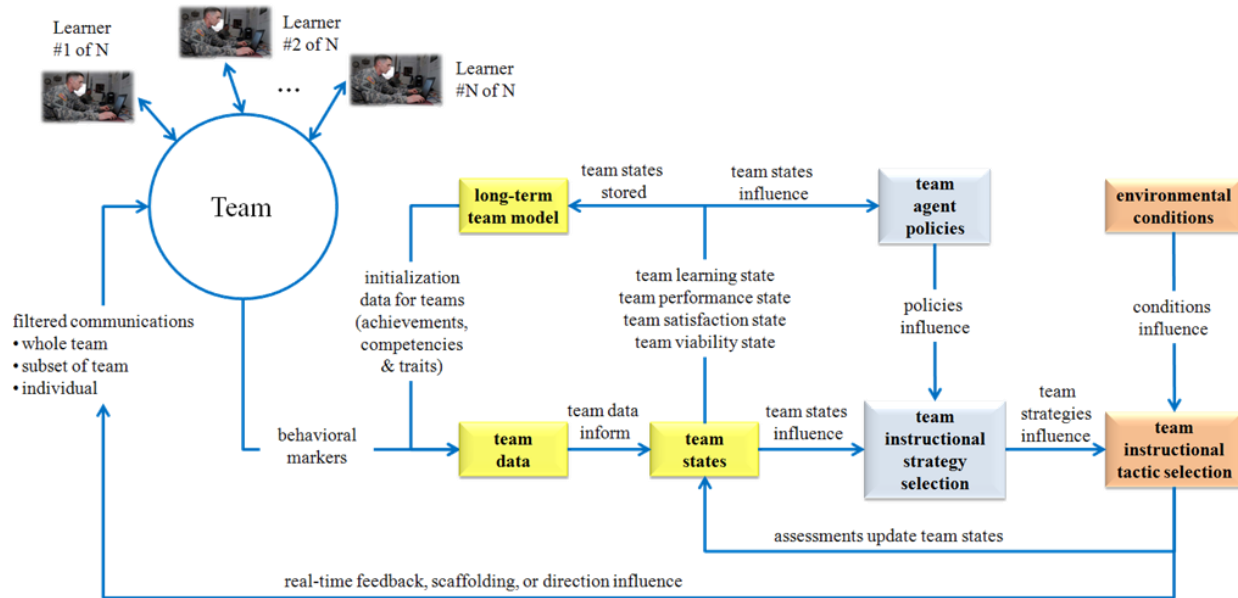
Learner #1 of N

Learner #2 of N

...

Learner #N of N

Team

team states stored

team states influence

long-term team model

team agent policies

environmental conditions

initialization data for teams (achievements, competencies & traits)

team learning state
team performance state
team satisfaction state
team viability state

policies influence

conditions influence

filtered communications
• whole team
• subset of team
• individual

behavioral markers

team data

team data inform

team states

team states influence

team instructional strategy selection

team strategies influence

team instructional tactic selection

assessments update team states

real-time feedback, scaffolding, or direction influence